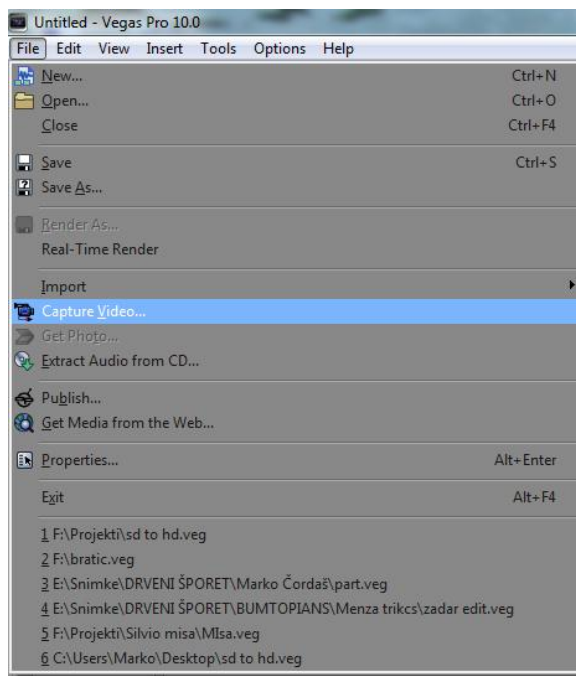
Untitled - Vegas Pro 10.0

File Edit View Insert Tools Options Help

New... Ctrl+N
Open... Ctrl+O
Close Ctrl+F4

Save Ctrl+S
Save As...

Render As...
Real-Time Render

Import
Capture Video...
Get Photo...
Extract Audio from CD...

Publish...
Get Media from the Web...

Properties... Alt+Enter

Exit Alt+F4

1 F:\Projekti\sd to hd.veg
2 F:\bratic.veg
3 E:\Snimke\DRVENI ŠPORET\Marko Čordaš\part.veg
4 E:\Snimke\DRVENI ŠPORET\BUMTOPIANS\Menza trikcs\zadar edit.veg
5 F:\Projekti\Silvio misa\MIsa.veg
6 C:\Users\Marko\Desktop\sd to hd.veg